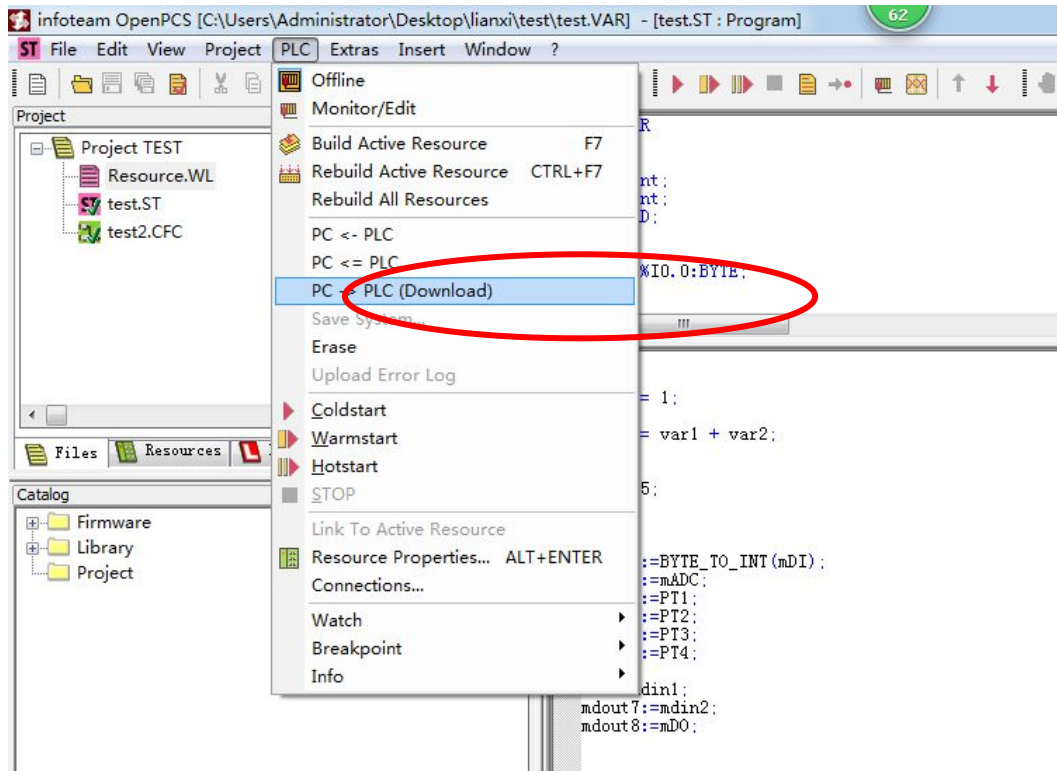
infoteam OpenPCS [C:\Users\Administrator\Desktop\lianxi\test\test.VAR] - [test.ST : Program]

62

ST File Edit View Project PLC Extras Insert Window ?

Project

Project TEST
Resource.WL
test.ST
test2.CFC

Files Resources

Catalog

Firmware
Library
Project

Offline
Monitor/Edit
Build Active Resource F7
Rebuild Active Resource CTRL+F7
Rebuild All Resources
PC <- PLC
PC <= PLC
PC -> PLC (Download)
Save System...
Erase
Upload Error Log
Coldstart
Warmstart
Hotstart
STOP
Link To Active Resource
Resource Properties... ALT+ENTER
Connections...
Watch
Breakpoint
Info

R

nt;
nt;
D;

%I0.0:BYTE;

= 1;

= var1 + var2;

5;

:=BYTE_TO_INT(mDI);
:=mADC;
:=PT1;
:=PT2;
:=PT3;
:=PT4;

din1;
mdout7:=mdin2;
mdout8:=mDO;